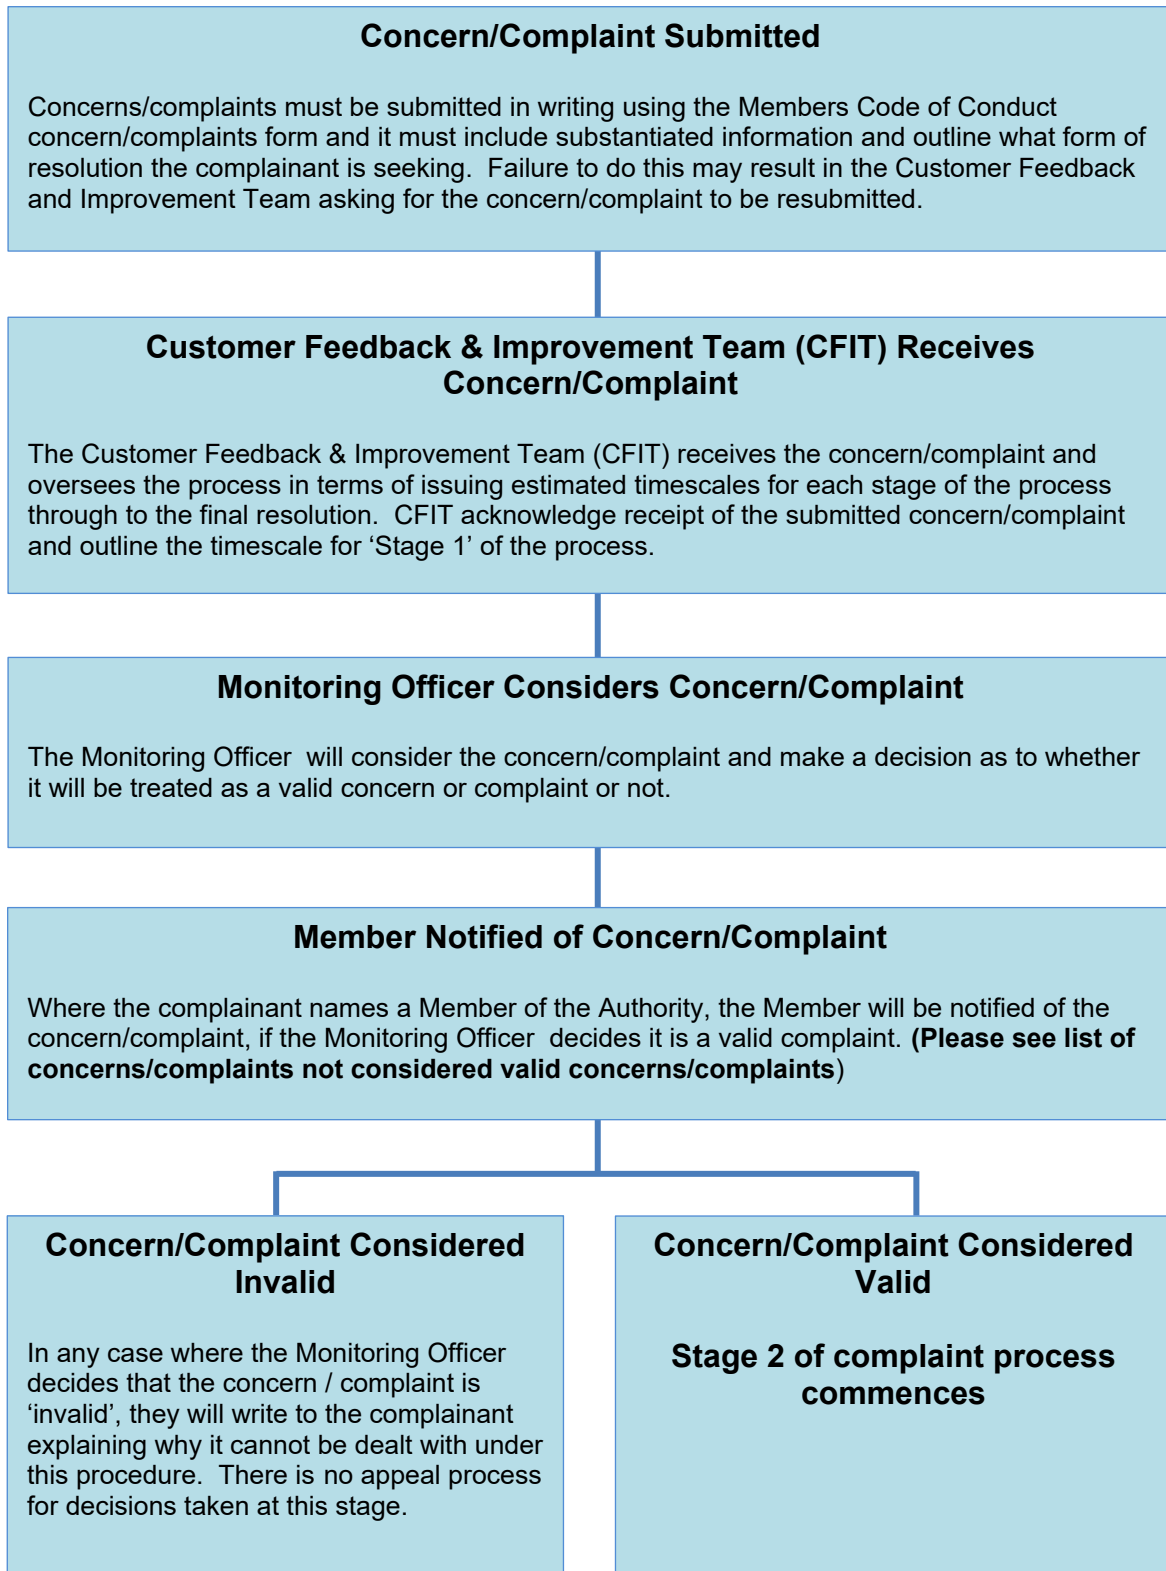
**Concern/Complaint Submitted**

Concerns/complaints must be submitted in writing using the Members Code of Conduct concern/complaints form and it must include substantiated information and outline what form of resolution the complainant is seeking. Failure to do this may result in the Customer Feedback and Improvement Team asking for the concern/complaint to be resubmitted.

**Customer Feedback & Improvement Team (CFIT) Receives Concern/Complaint**

The Customer Feedback & Improvement Team (CFIT) receives the concern/complaint and oversees the process in terms of issuing estimated timescales for each stage of the process through to the final resolution. CFIT acknowledge receipt of the submitted concern/complaint and outline the timescale for 'Stage 1' of the process.

**Monitoring Officer Considers Concern/Complaint**

The Monitoring Officer will consider the concern/complaint and make a decision as to whether it will be treated as a valid concern or complaint or not.

**Member Notified of Concern/Complaint**

Where the complainant names a Member of the Authority, the Member will be notified of the concern/complaint, if the Monitoring Officer decides it is a valid complaint. **(Please see list of concerns/complaints not considered valid concerns/complaints**)

**Concern/Complaint Considered Invalid**

In any case where the Monitoring Officer decides that the concern / complaint is 'invalid', they will write to the complainant explaining why it cannot be dealt with under this procedure. There is no appeal process for decisions taken at this stage.

**Concern/Complaint Considered Valid**

**Stage 2 of complaint process commences**